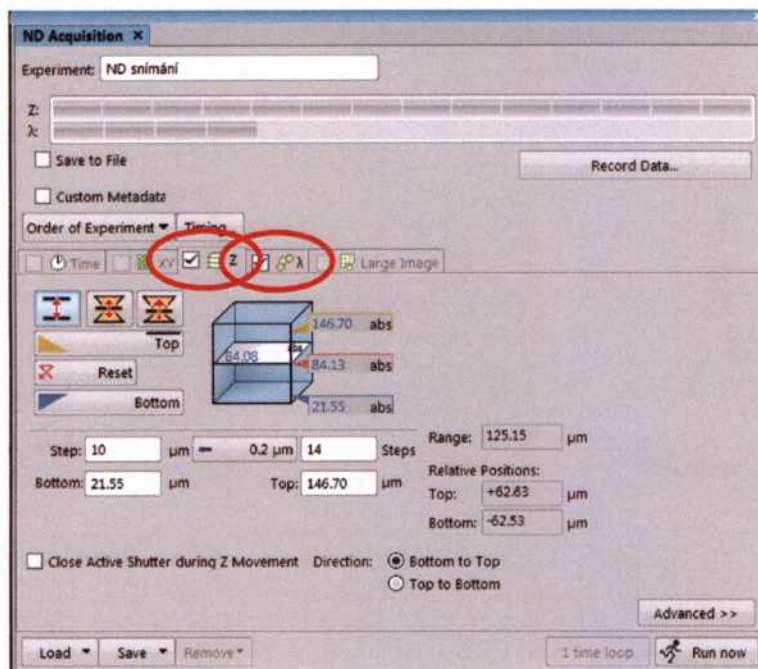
ND Acquisition ×

Experiment: ND snímání

Z:
λ:

Save to File

Record Data...

Custom Metadata

Order of Experiment ▾ Timing

Time XY Z λ Large Image

Top

Reset

Bottom

146.70 abs

84.08

84.13 abs

21.55 abs

Step: 10 µm — 0.2 µm 14 Steps

Bottom: 21.55 µm Top: 146.70 µm

Range: 125.15 µm

Relative Positions:

Top: +62.63 µm

Bottom: -62.53 µm

Close Active Shutter during Z Movement Direction: Bottom to Top

Top to Bottom

Advanced >>

Load ▾ Save ▾ Remove ▾ 1 time loop Run now